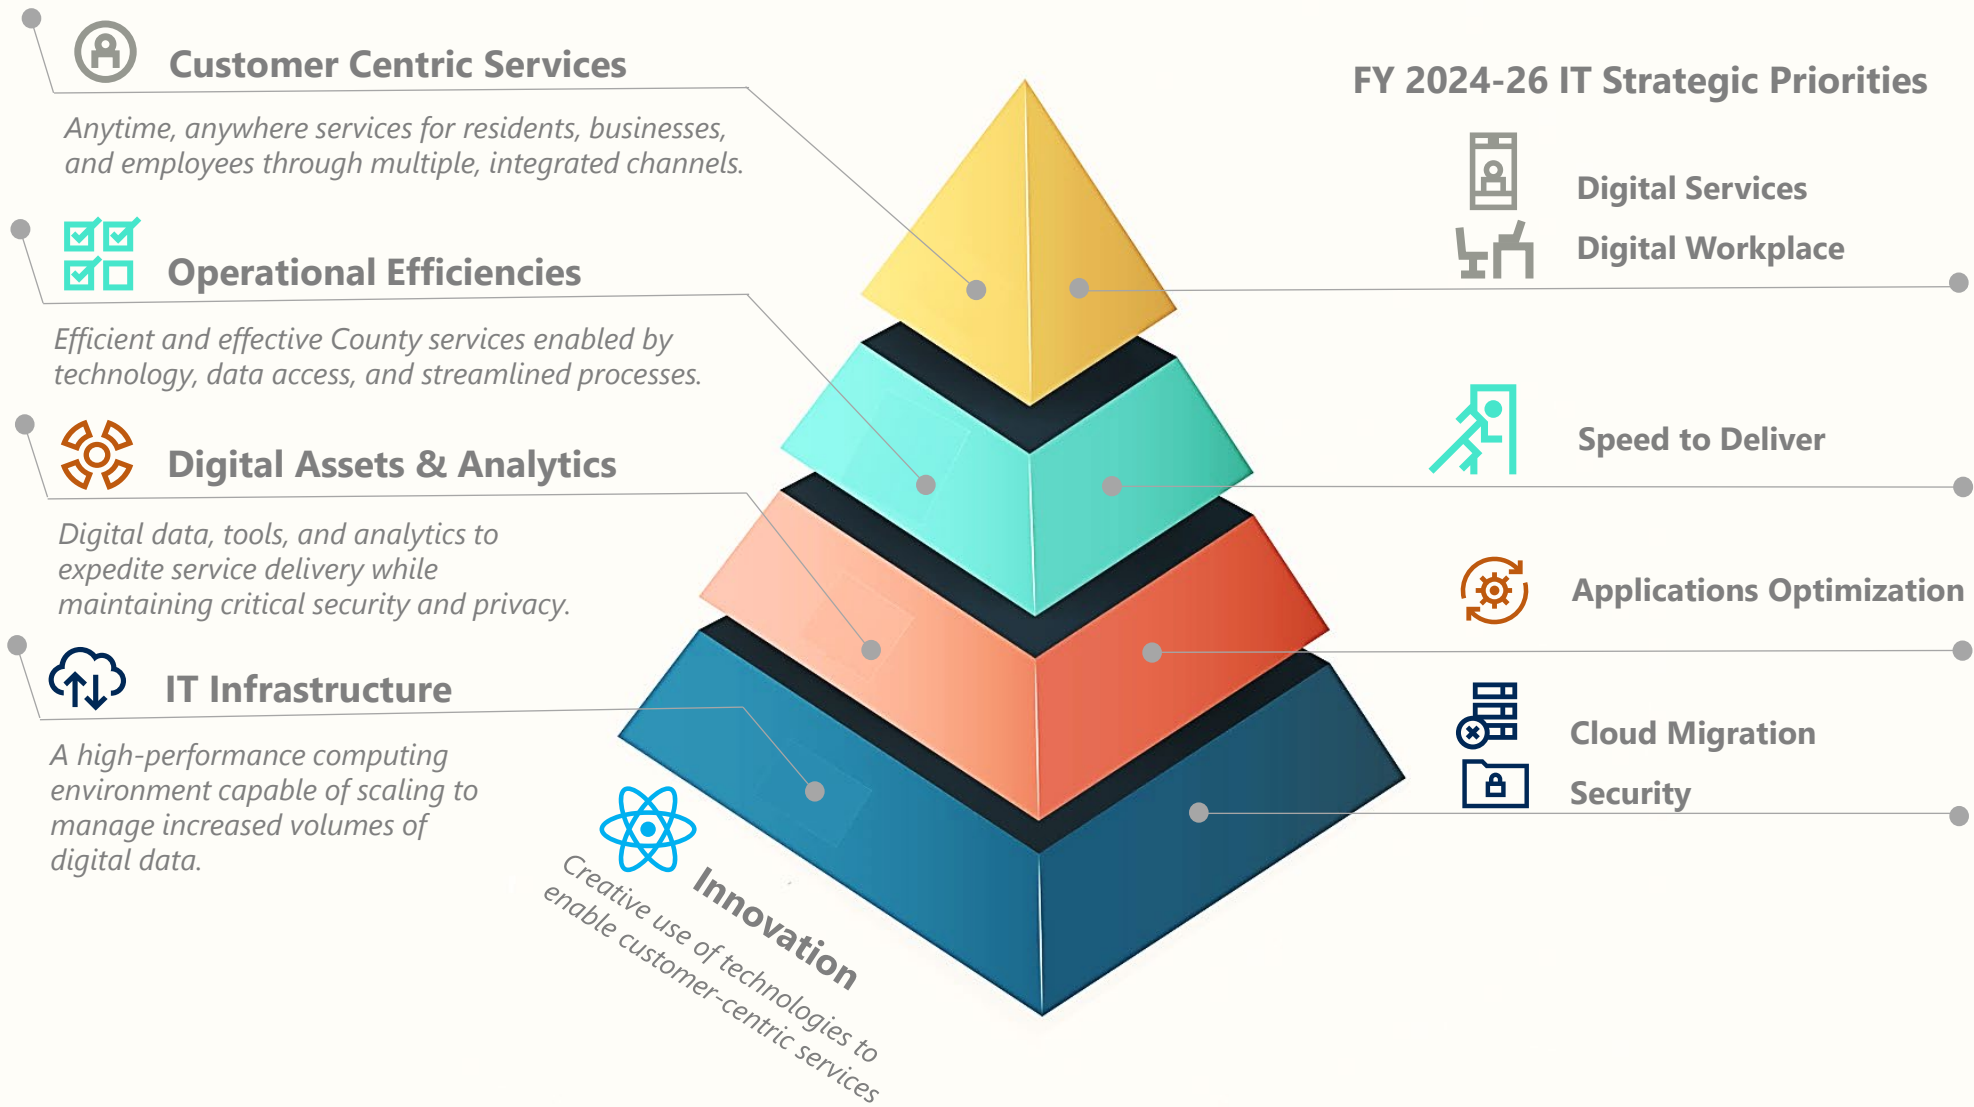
Customer Centric Services

Anytime, anywhere services for residents, businesses, and employees through multiple, integrated channels.

Operational Efficiencies

Efficient and effective County services enabled by technology, data access, and streamlined processes.

Digital Assets & Analytics

Digital data, tools, and analytics to expedite service delivery while maintaining critical security and privacy.

IT Infrastructure

A high-performance computing environment capable of scaling to manage increased volumes of digital data.

Innovation

Creative use of technologies to enable customer-centric services

FY 2024-26 IT Strategic Priorities

Digital Services

Digital Workplace

Speed to Deliver

Applications Optimization

Cloud Migration

Security